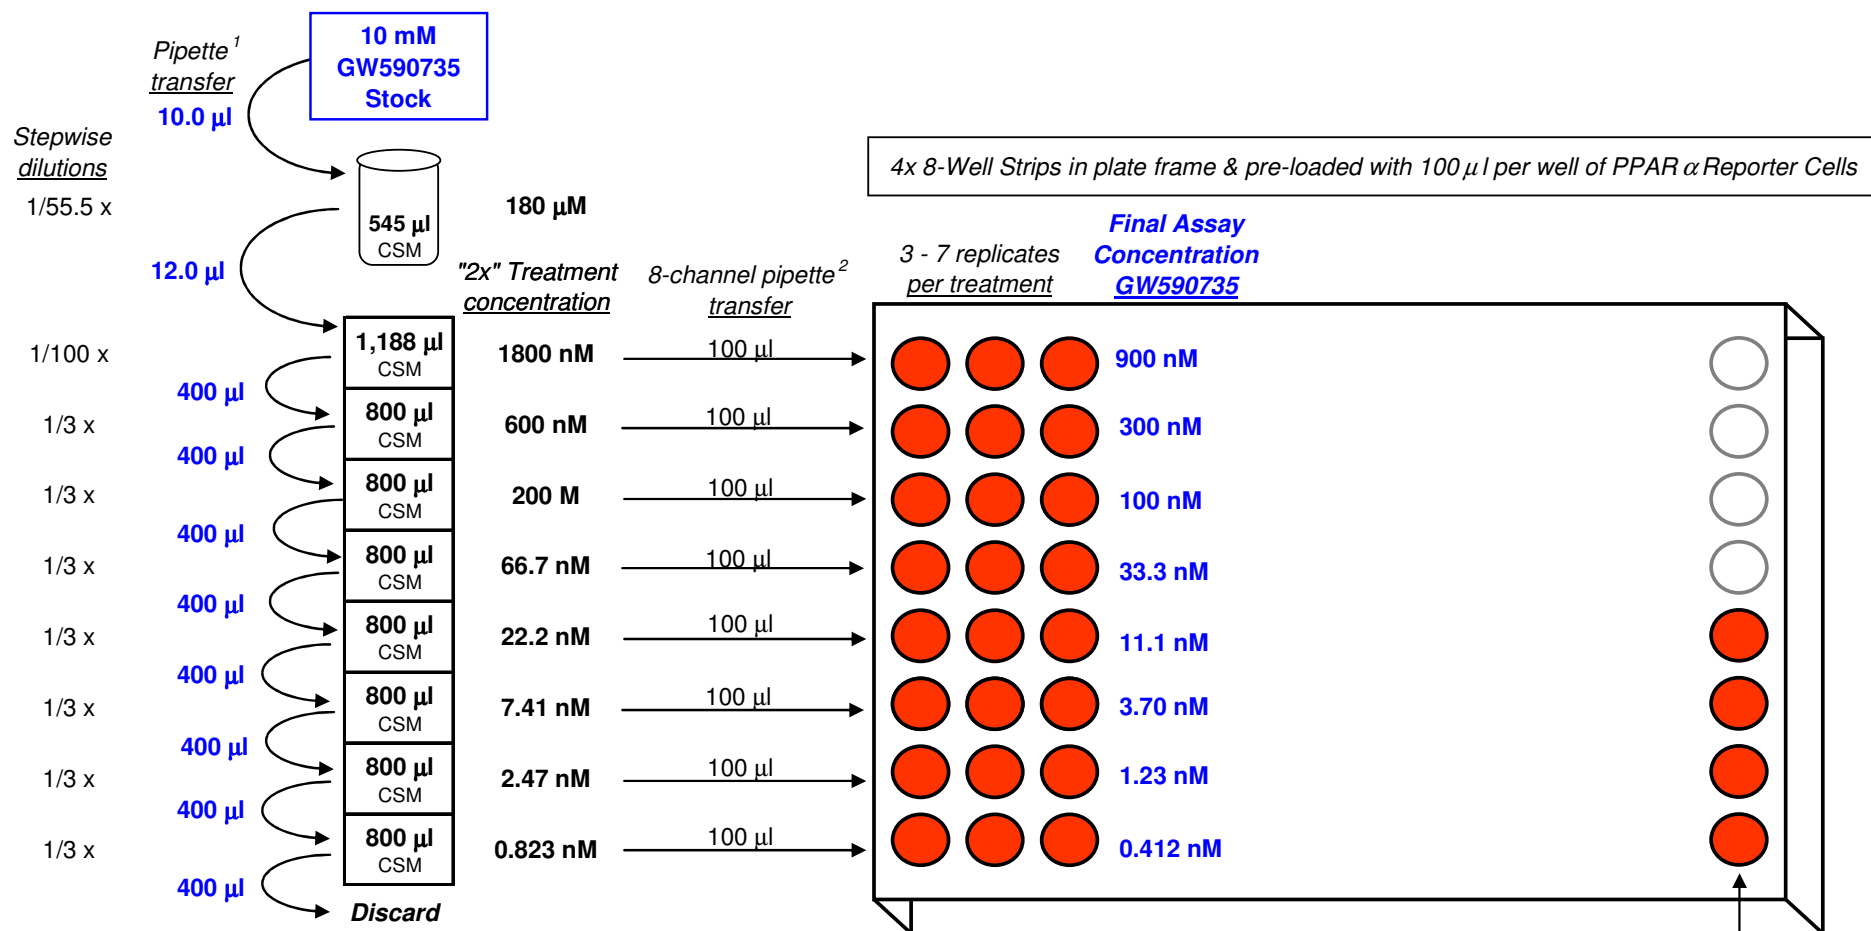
Pipette$^1$ transfer
10.0 µl

10 mM GW590735 Stock

Stepwise dilutions

1/55.5 x

545 µl CSM

180 µM

12.0 µl

"2x" Treatment concentration

8-channel pipette$^2$ transfer

4x 8-Well Strips in plate frame & pre-loaded with 100 µl per well of PPAR α Reporter Cells

3 - 7 replicates per treatment

Final Assay Concentration GW590735

1/100 x
1,188 µl CSM
1800 nM
100 µl
900 nM

400 µl
1/3 x
800 µl CSM
600 nM
100 µl
300 nM

400 µl
1/3 x
800 µl CSM
200 M
100 µl
100 nM

400 µl
1/3 x
800 µl CSM
66.7 nM
100 µl
33.3 nM

400 µl
1/3 x
800 µl CSM
22.2 nM
100 µl
11.1 nM

400 µl
1/3 x
800 µl CSM
7.41 nM
100 µl
3.70 nM

400 µl
1/3 x
800 µl CSM
2.47 nM
100 µl
1.23 nM

400 µl
1/3 x
800 µl CSM
0.823 nM
100 µl
0.412 nM

400 µl
Discard